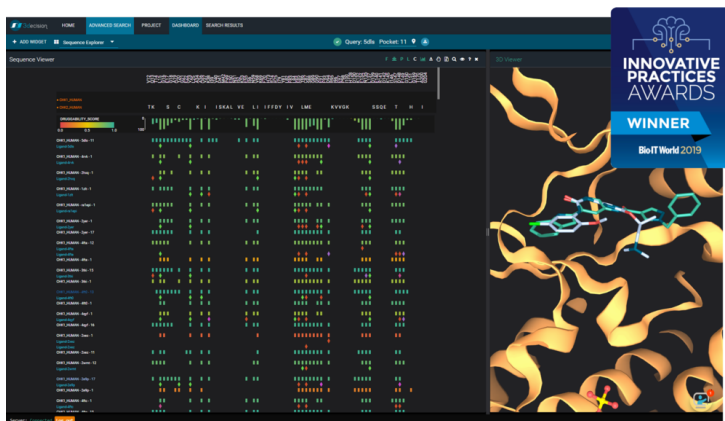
HOME ADVANCED SEARCH PROJECT DASHBOARD SEARCH RESULTS

+ ADD WIDGET Sequence Explorer

Query: 5dls Pocket: 11

Sequence Viewer

3D Viewer

TK S C K I ISKAL VE LI IFFDY IV LME KVVGR SGQE T H I

DRUGGABILITY_SCORE

0.0 0.5 1.0

INNOVATIVE PRACTICES AWARDS

WINNER

Bio IT World 2019